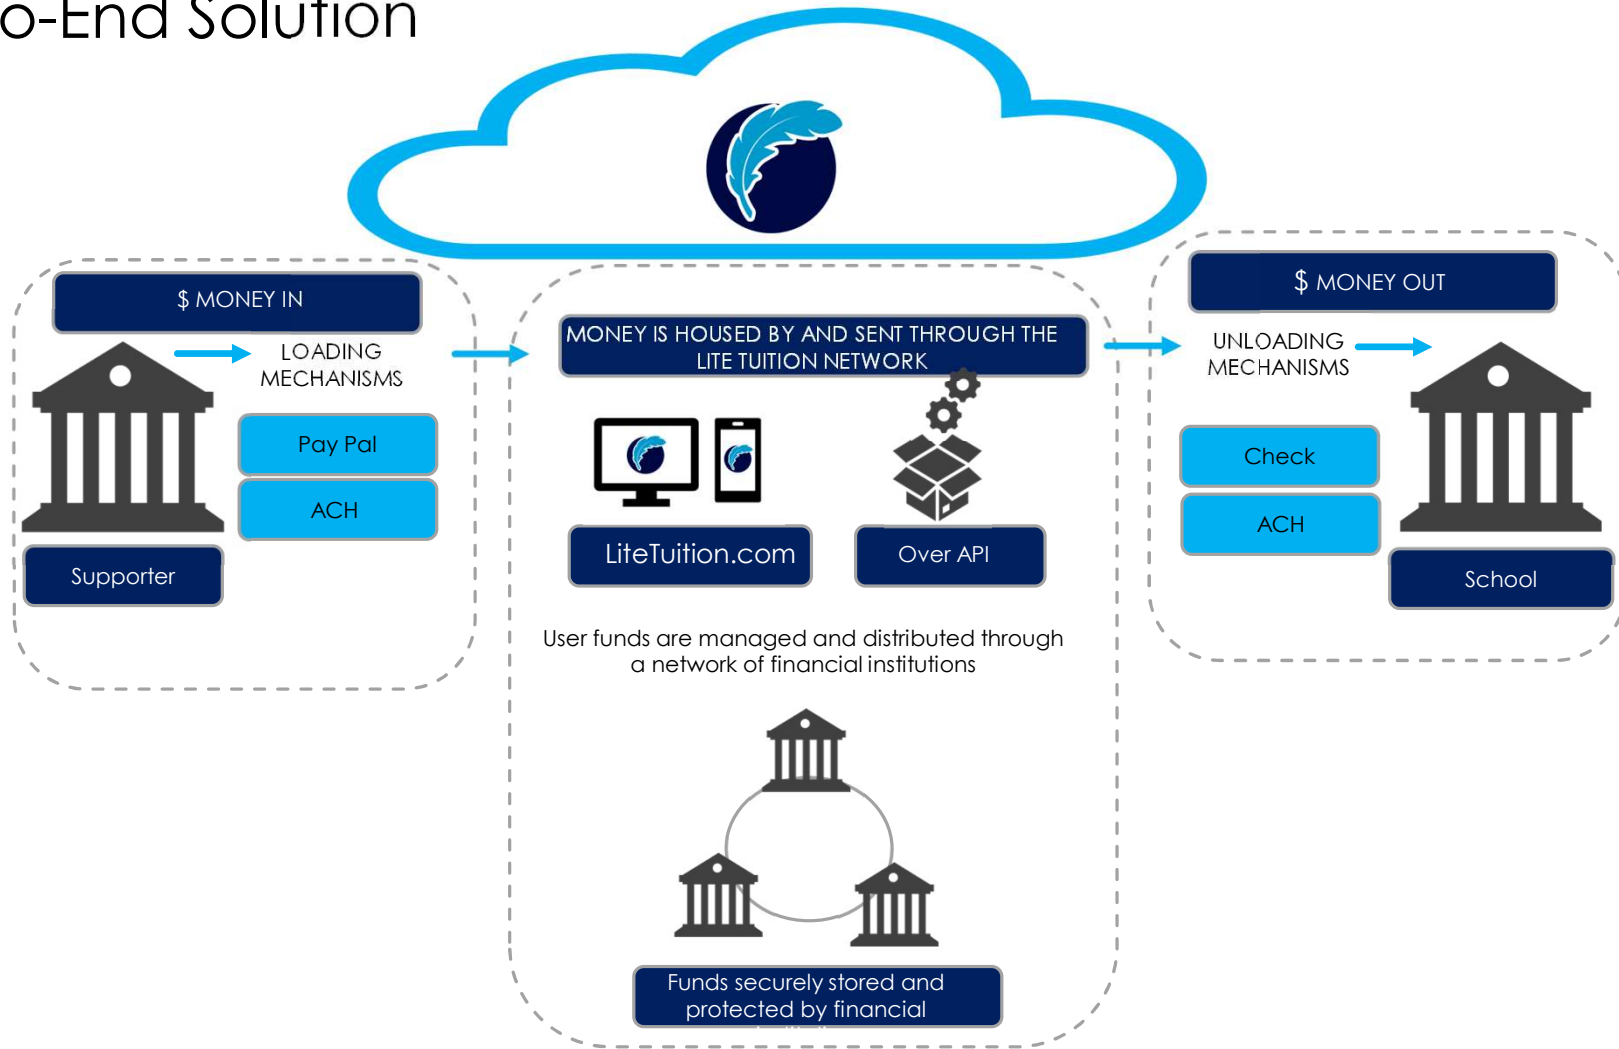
o-End Solution

$ MONEY IN

LOADING MECHANISMS

Pay Pal

ACH

Supporter

MONEY IS HOUSED BY AND SENT THROUGH THE LITE TUITION NETWORK

LiteTuition.com

Over API

User funds are managed and distributed through a network of financial institutions

Funds securely stored and protected by financial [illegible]

$ MONEY OUT

UNLOADING MECHANISMS

Check

ACH

School